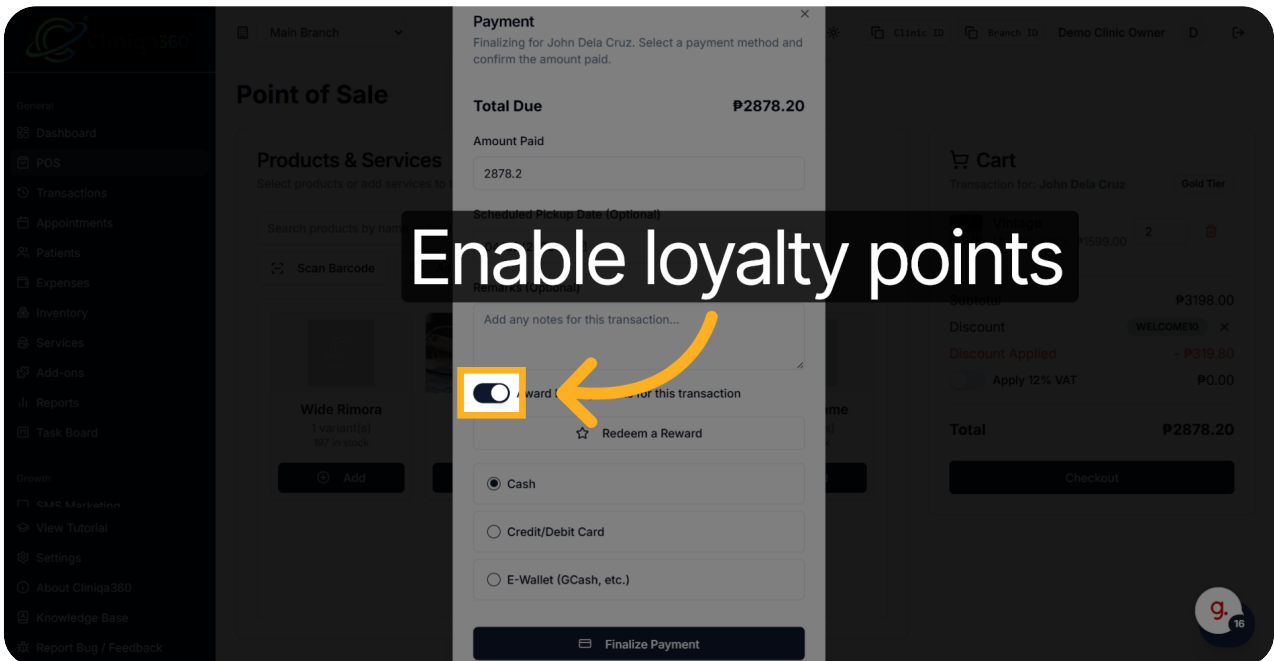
Cliniqa360

Main Branch

Clinic ID Branch ID Demo Clinic Owner D

General
Dashboard
POS
Transactions
Appointments
Patients
Expenses
Inventory
Services
Add-ons
Reports
Task Board

Growth
SMS Marketing
View Tutorial
Settings
About Cliniqa360
Knowledge Base
Report Bug / Feedback

Point of Sale

Products & Services
Select products or add services to

Search products by nam

Scan Barcode

Wide Rimora
1 variant(s)
197 in stock
Add

me

Payment
Finalizing for John Dela Cruz. Select a payment method and confirm the amount paid.

Total Due ₱2878.20

Amount Paid
2878.2

Scheduled Pickup Date (Optional)

Enable loyalty points

Remarks (Optional)
Add any notes for this transaction...

Award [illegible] for this transaction

Redeem a Reward

Cash

Credit/Debit Card

E-Wallet (GCash, etc.)

Finalize Payment

Cart
Transaction for: John Dela Cruz Gold Tier
Vintage
₱1599.00 2
Subtotal ₱3198.00
Discount WELCOME10
Discount Applied - ₱319.80
Apply 12% VAT ₱0.00
Total ₱2878.20
Checkout

g.
16